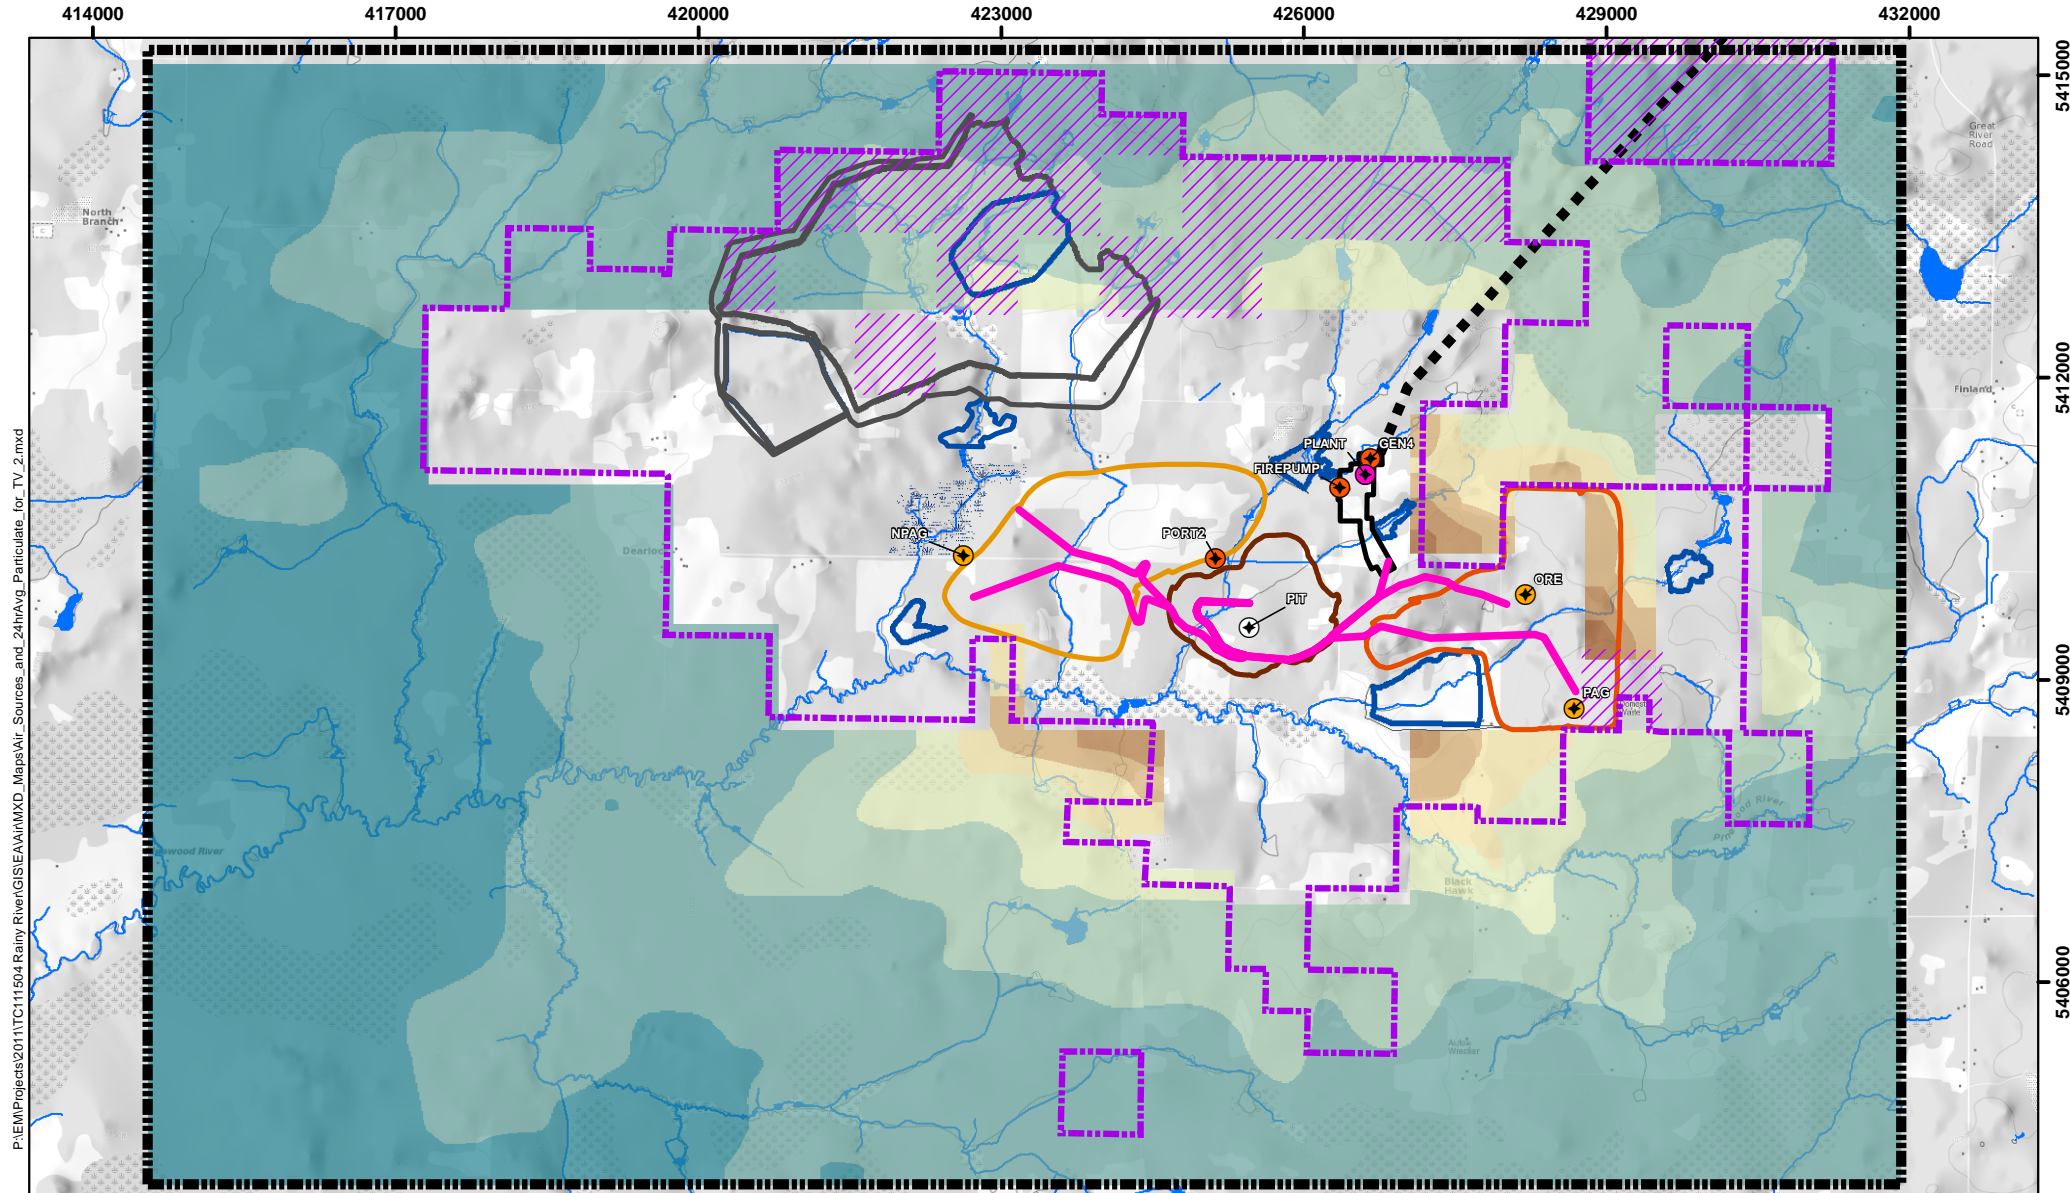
414000
417000
420000
423000
426000
429000
432000

5415000
5412000
5409000
5406000

P:\EM\Projects\2011\TC111504 Rainy River\GIS\EA\Air\MXD_Maps\Air_Sources_and_24hrAvg_Particulate_for_TV_2.mxd

North Branch
Great River Road
Finland
Dearlo
PLANT
GEN4
FIREPUMP
NPAG
PORT2
PIT
ORE
PAG
Pinewood River
Black Hawk
Auto Wrecker